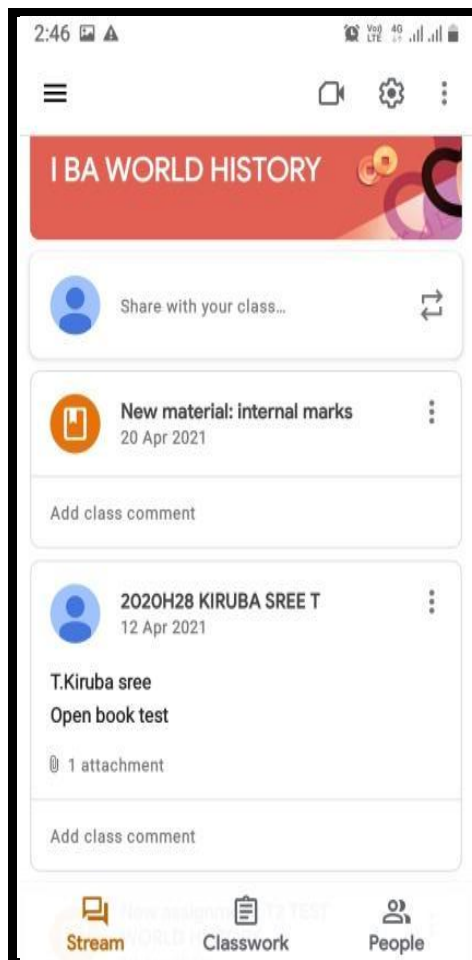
2:46

I BA WORLD HISTORY

Share with your class...

New material: internal marks
20 Apr 2021

Add class comment

2020H28 KIRUBA SREE T
12 Apr 2021

T.Kiruba sree
Open book test

1 attachment

Add class comment

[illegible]

Stream Classwork People